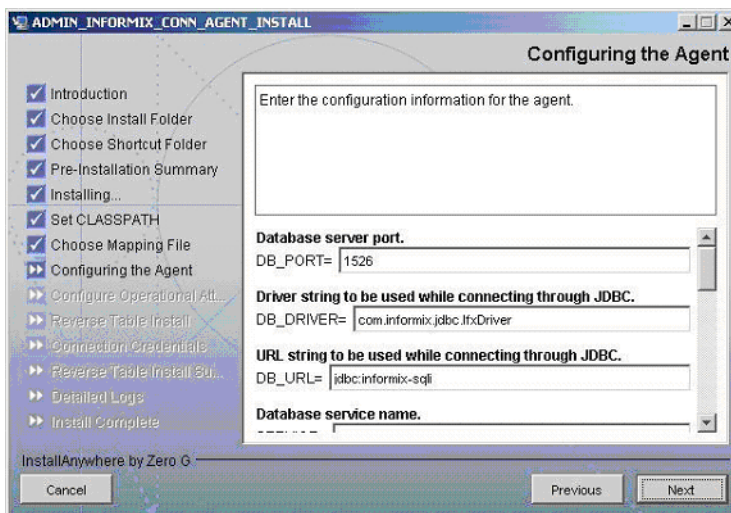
ADMIN_INFORMIX_CONN_AGENT_INSTALL

Configuring the Agent

Introduction
Choose Install Folder
Choose Shortcut Folder
Pre-Installation Summary
Installing...
Set CLASSPATH
Choose Mapping File
Configuring the Agent
Configure Operational Att...
Reverse Table Install
Connection Credentials
Reverse Table Install Su...
Detailed Logs
Install Complete

Enter the configuration information for the agent.

Database server port.
DB_PORT= 1526

Driver string to be used while connecting through JDBC.
DB_DRIVER= com.informix.jdbc.IfxDriver

URL string to be used while connecting through JDBC.
DB_URL= jdbc:informix-sqli

Database service name.
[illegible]

InstallAnywhere by Zero G

Cancel

Previous

Next